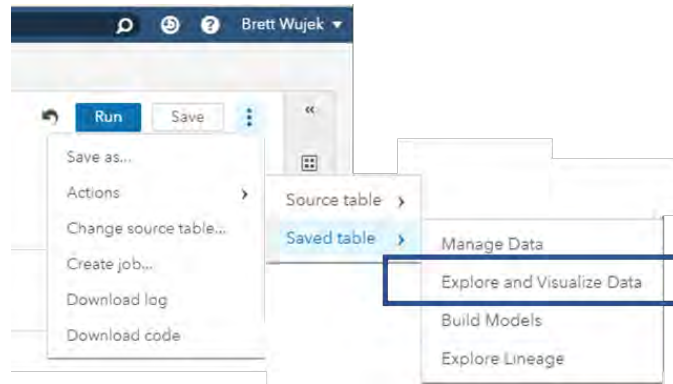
Brett Wujek

Run
Save

«

Save as...
Actions
Change source table...
Create job...
Download log
Download code

Source table
Saved table

Manage Data
Explore and Visualize Data
Build Models
Explore Lineage